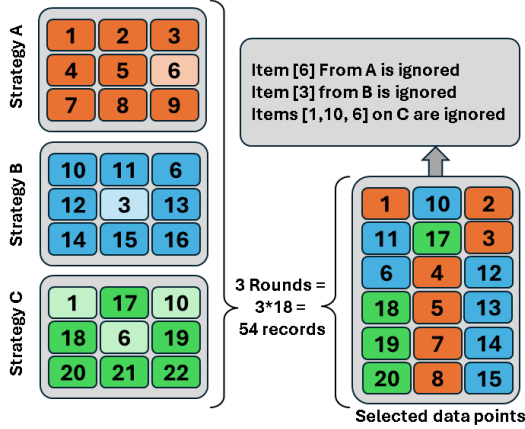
Strategy A

| 1 | 2 | 3 |
|---|---|---|
| 4 | 5 | 6 |
| 7 | 8 | 9 |

Strategy B

| 10 | 11 | 6 |
|---|---|---|
| 12 | 3 | 13 |
| 14 | 15 | 16 |

Strategy C

| 1 | 17 | 10 |
|---|---|---|
| 18 | 6 | 19 |
| 20 | 21 | 22 |

3 Rounds = 3*18 = 54 records

Item [6] From A is ignored
Item [3] from B is ignored
Items [1,10, 6] on C are ignored

| 1 | 10 | 2 |
|---|---|---|
| 11 | 17 | 3 |
| 6 | 4 | 12 |
| 18 | 5 | 13 |
| 19 | 7 | 14 |
| 20 | 8 | 15 |

Selected data points